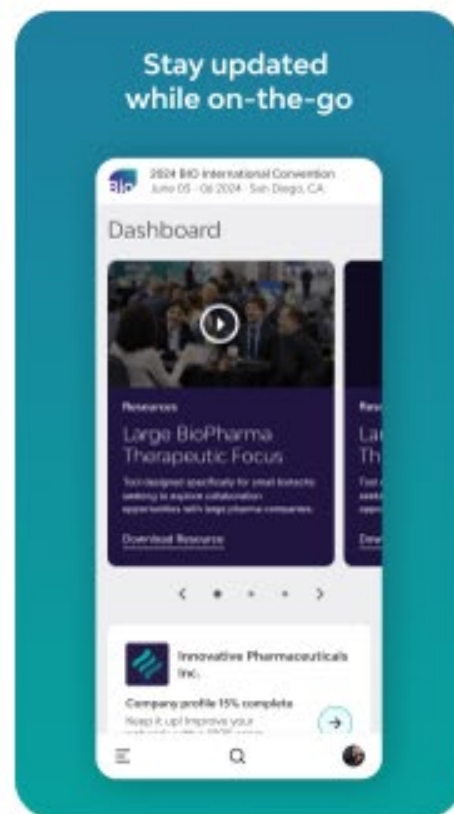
Stay updated while on-the-go

BIO

2024 BIO International Convention
June 03 - 06 2024 · San Diego, CA

Dashboard

Resources

Large BioPharma Therapeutic Focus

Tool designed specifically for small biotechs seeking to explore collaboration opportunities with large pharma companies.

Download Resource

Res

La
Th

Tool
seek
opp

Dow

Innovative Pharmaceuticals Inc.

Company profile 15% complete

Keep it up! Improve your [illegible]